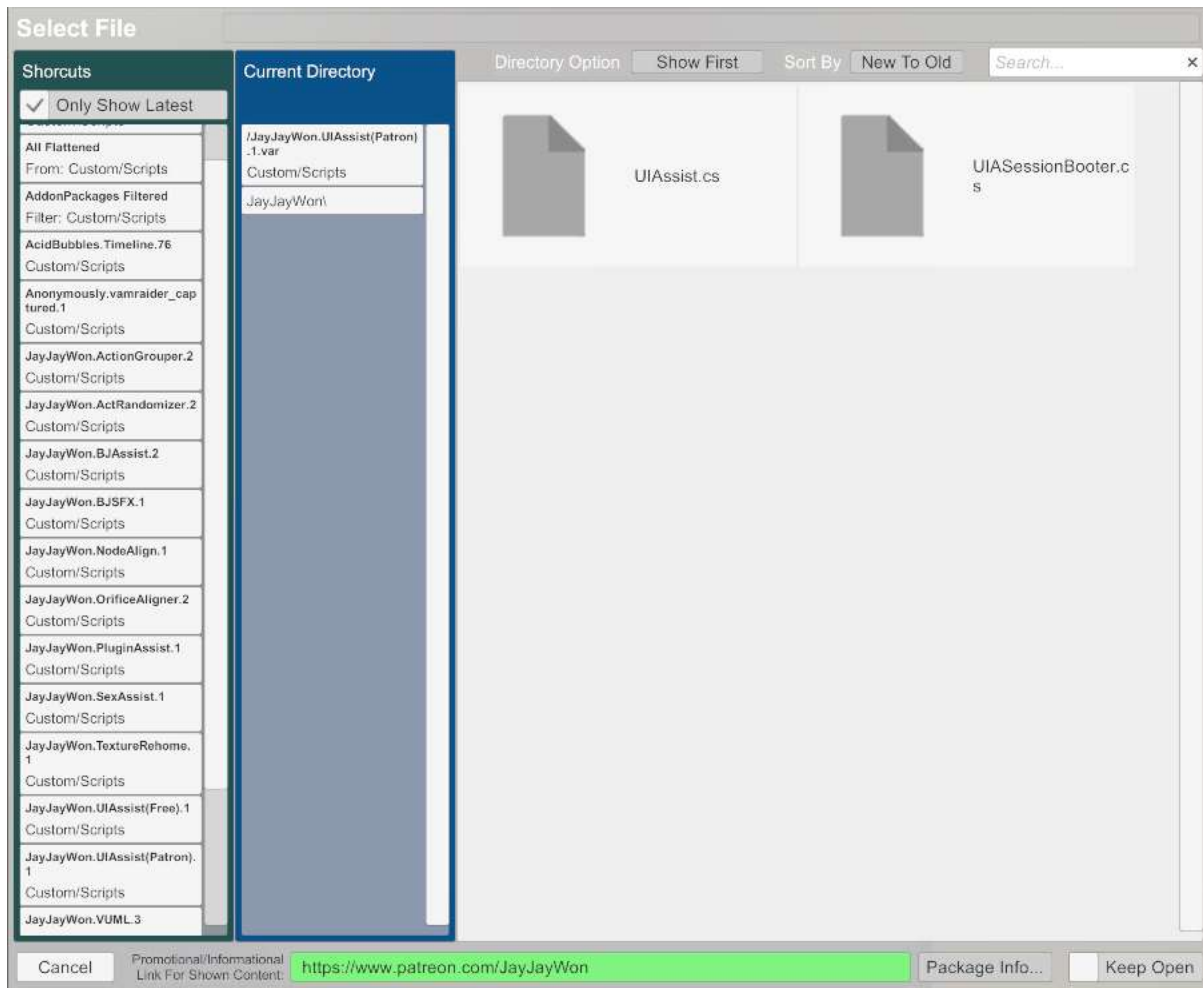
Select File

Shorcuts

Only Show Latest

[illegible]

All Flattened
From: Custom/Scripts

AddonPackages Filtered
Filter: Custom/Scripts

AcidBubbles.Timeline.76
Custom/Scripts

Anonymously.vamraider_captured.1
Custom/Scripts

JayJayWon.ActionGrouper.2
Custom/Scripts

JayJayWon.ActRandomizer.2
Custom/Scripts

JayJayWon.BJAssist.2
Custom/Scripts

JayJayWon.BJSFX.1
Custom/Scripts

JayJayWon.NodeAlign.1
Custom/Scripts

JayJayWon.OrificeAligner.2
Custom/Scripts

JayJayWon.PluginAssist.1
Custom/Scripts

JayJayWon.SexAssist.1
Custom/Scripts

JayJayWon.TextureRehome.1
Custom/Scripts

JayJayWon.UIAssist(Free).1
Custom/Scripts

JayJayWon.UIAssist(Patron).1
Custom/Scripts

JayJayWon.VUML.3

Current Directory

/JayJayWon.UIAssist(Patron).1.var
Custom/Scripts

JayJayWon\

Directory Option Show First Sort By New To Old Search... ×

UIAssist.cs

UIASessionBooter.cs

Cancel Promotional/Informational Link For Shown Content: https://www.patreon.com/JayJayWon Package Info... Keep Open